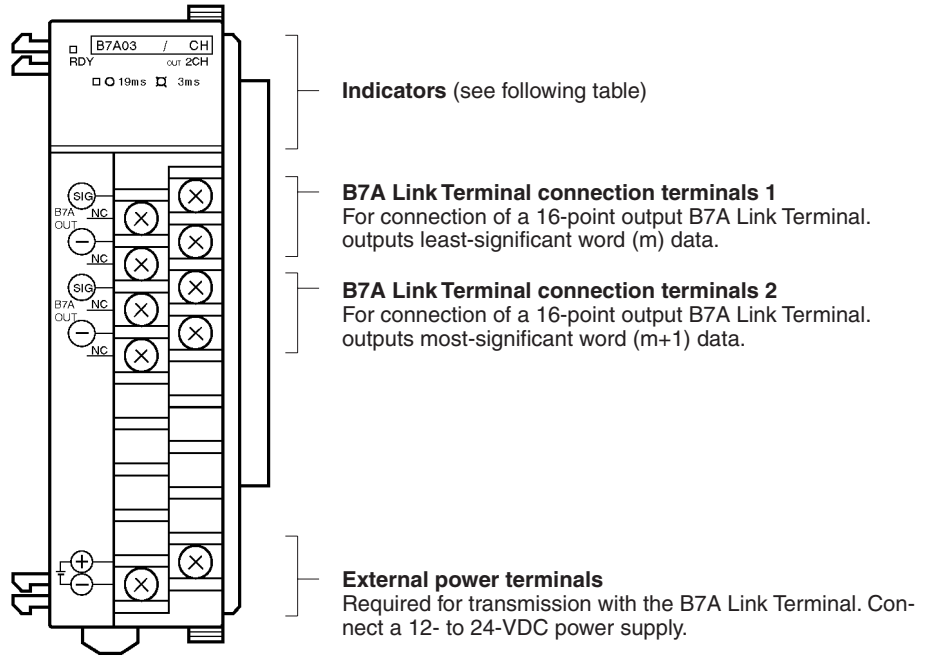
RDY
B7A03 / CH
OUT 2CH
19ms 3ms

Indicators (see following table)

SIG
B7A
OUT
NC
NC
SIG
B7A
OUT
NC
NC

B7A Link Terminal connection terminals 1
For connection of a 16-point output B7A Link Terminal. outputs least-significant word (m) data.

B7A Link Terminal connection terminals 2
For connection of a 16-point output B7A Link Terminal. outputs most-significant word (m+1) data.

External power terminals
Required for transmission with the B7A Link Terminal. Connect a 12- to 24-VDC power supply.